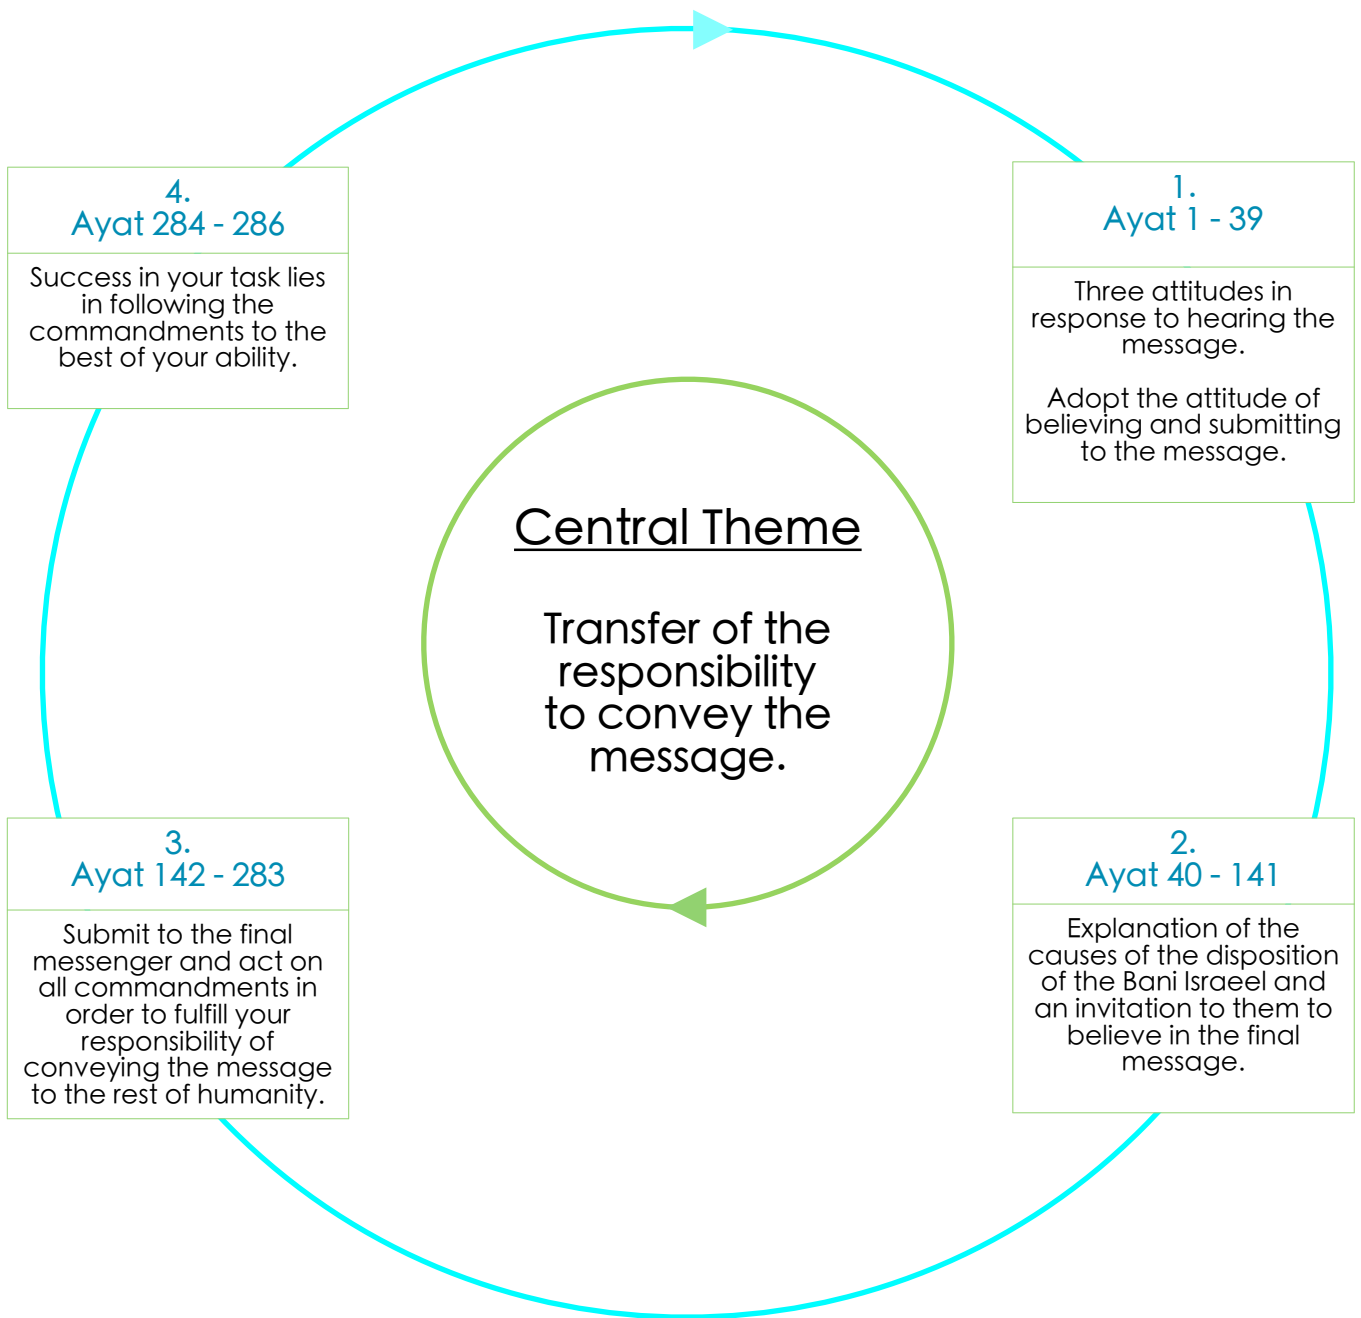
Central Theme

Transfer of the responsibility to convey the message.

1.
Ayat 1 - 39

Three attitudes in response to hearing the message.

Adopt the attitude of believing and submitting to the message.

2.
Ayat 40 - 141

Explanation of the causes of the disposition of the Bani Israeel and an invitation to them to believe in the final message.

3.
Ayat 142 - 283

Submit to the final messenger and act on all commandments in order to fulfill your responsibility of conveying the message to the rest of humanity.

4.
Ayat 284 - 286

Success in your task lies in following the commandments to the best of your ability.